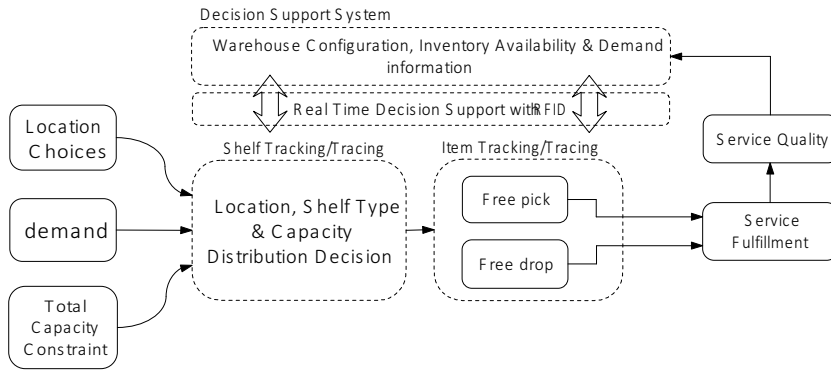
Decision Support System

Warehouse Configuration, Inventory Availability & Demand information

Real Time Decision Support with RFID

Location Choices

demand

Total Capacity Constraint

Shelf Tracking/Tracing

Location, Shelf Type & Capacity Distribution Decision

Item Tracking/Tracing

Free pick

Free drop

Service Quality

Service Fulfillment